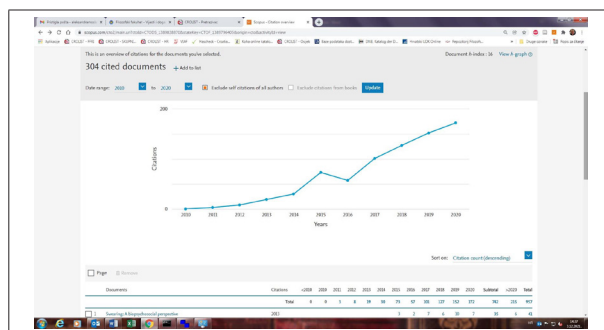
This is an overview of citations for the documents you've selected.

Document h-index : 16 View h-graph

304 cited documents + Add to list

Date range: 2010 to 2020 Exclude self citations of all authors Exclude citations from books Update

200

100

0

Citations

2010 2011 2012 2013 2014 2015 2016 2017 2018 2019 2020

Years

Sort on: Citation count (descending)

Page Remove

| Documents | Citations | <2010 | 2010 | 2011 | 2012 | 2013 | 2014 | 2015 | 2016 | 2017 | 2018 | 2019 | 2020 | Subtotal | >2020 | Total |
|---|---|---|---|---|---|---|---|---|---|---|---|---|---|---|---|---|
| | Total | 0 | 9 | 5 | 8 | 19 | 38 | 75 | 57 | 106 | 127 | 152 | 172 | 782 | 215 | 997 |
| 1 Swearing: A biopsychosocial perspective | 2017 | | | | | | | | 1 | 2 | 7 | 6 | 10 | 7 | 33 | 6 | 41 |